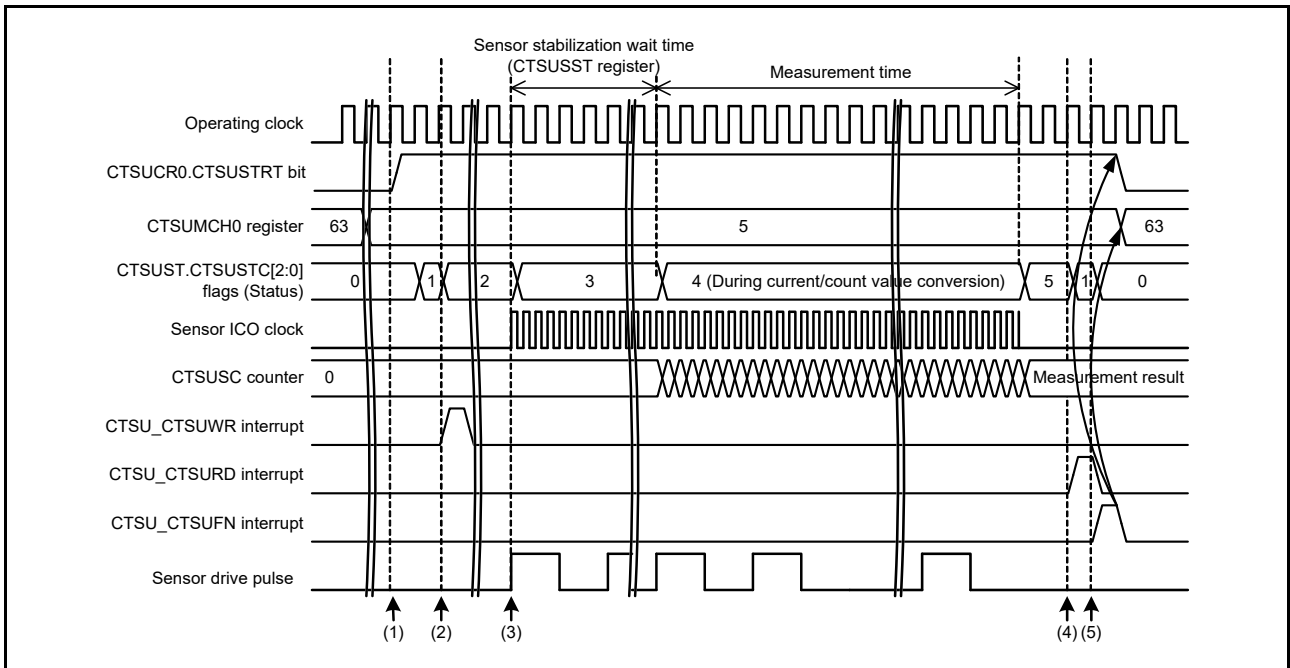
Sensor stabilization wait time
(CTSUSST register)

Measurement time

Operating clock

CTSUCR0.CTSUSTRT bit

CTSUMCH0 register
63
5
63

CTSUST.CTSUSTC[2:0] flags (Status)
0
1
2
3
4 (During current/count value conversion)
5
1
0

Sensor ICO clock

CTSUSC counter
0
Measurement result

CTSU_CTSUWR interrupt

CTSU_CTSURD interrupt

CTSU_CTSUFN interrupt

Sensor drive pulse

(1)
(2)
(3)
(4)
(5)